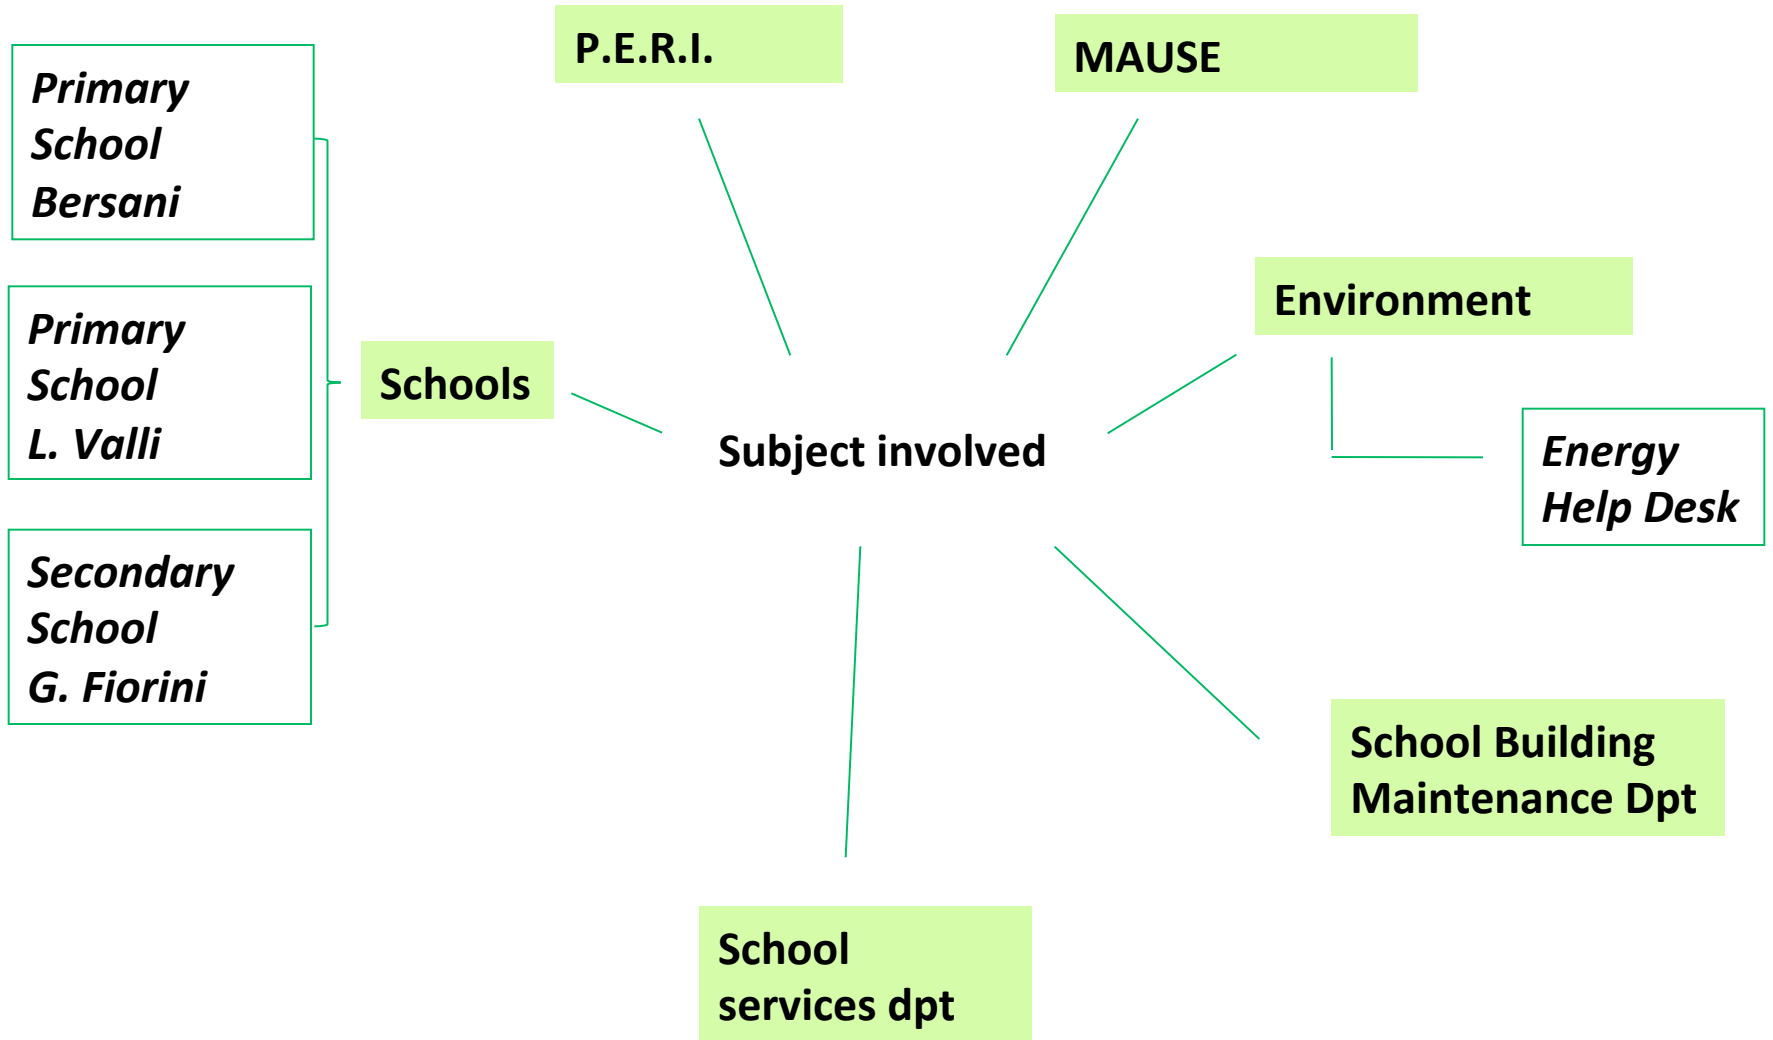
Primary School Bersani

P.E.R.I.

MAUSE

Environment

Primary School L. Valli

Schools

Subject involved

Energy Help Desk

Secondary School G. Fiorini

School Building Maintenance Dpt

School services dpt